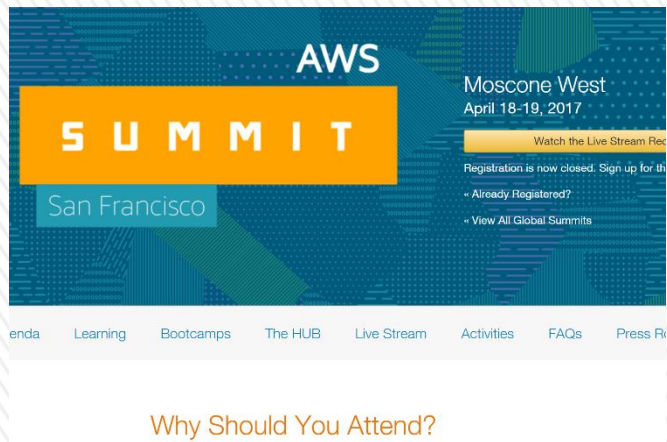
AWS
SUMMIT
San Francisco

Moscone West
April 18-19, 2017

Watch the Live Stream Re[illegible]

Registration is now closed. Sign up for th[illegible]

« Already Registered?

« View All Global Summits

enda Learning Bootcamps The HUB Live Stream Activities FAQs Press R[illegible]

Why Should You Attend?